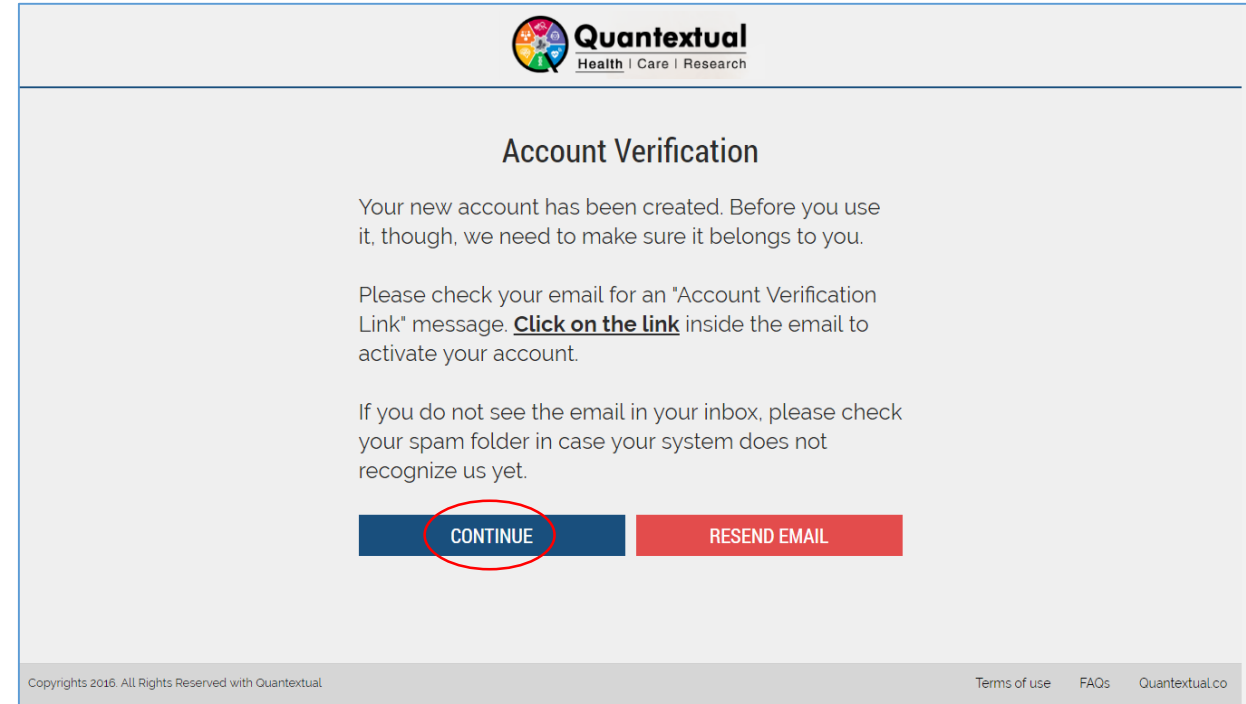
Quantextual
Health | Care | Research

Account Verification

Your new account has been created. Before you use it, though, we need to make sure it belongs to you.

Please check your email for an "Account Verification Link" message. **Click on the link** inside the email to activate your account.

If you do not see the email in your inbox, please check your spam folder in case your system does not recognize us yet.

CONTINUE
RESEND EMAIL

Copyrights 2016. All Rights Reserved with Quantextual

Terms of use
FAQs
Quantextual.co